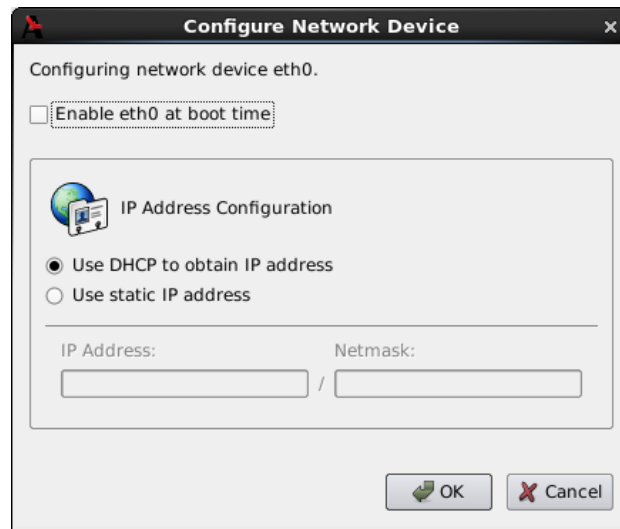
Configure Network Device

×

Configuring network device eth0.

Enable eth0 at boot time

IP Address Configuration

Use DHCP to obtain IP address

Use static IP address

IP Address:

Netmask:

/

OK

Cancel